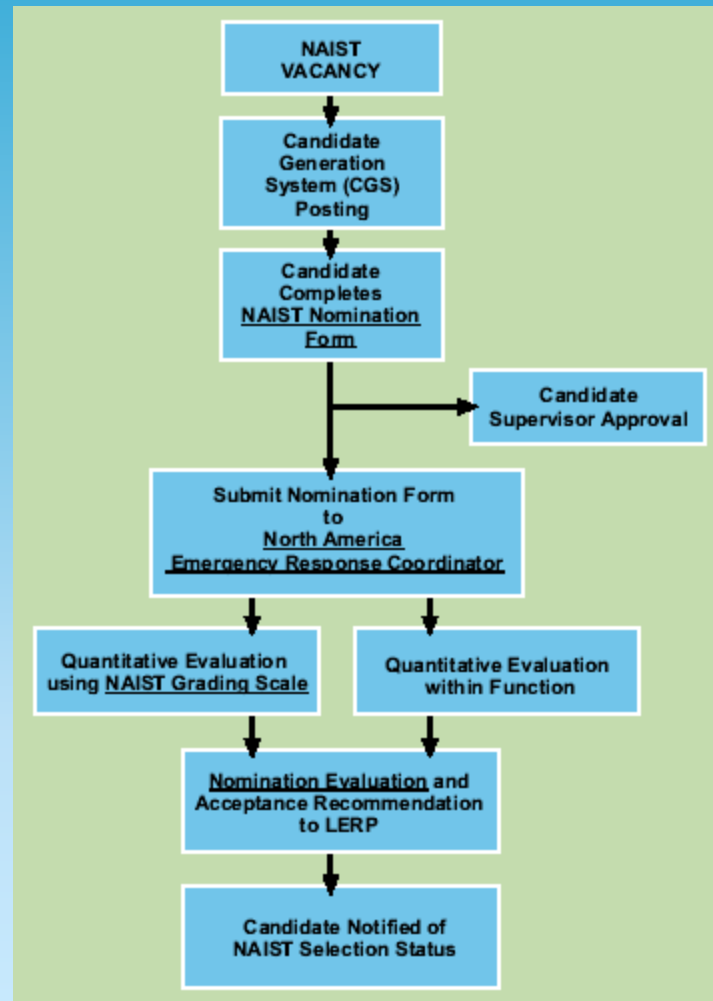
NAIST VACANCY

Candidate Generation System (CGS) Posting

Candidate Completes NAIST Nomination Form

Candidate Supervisor Approval

Submit Nomination Form to North America Emergency Response Coordinator

Quantitative Evaluation using NAIST Grading Scale

Quantitative Evaluation within Function

Nomination Evaluation and Acceptance Recommendation to LERP

Candidate Notified of NAIST Selection Status